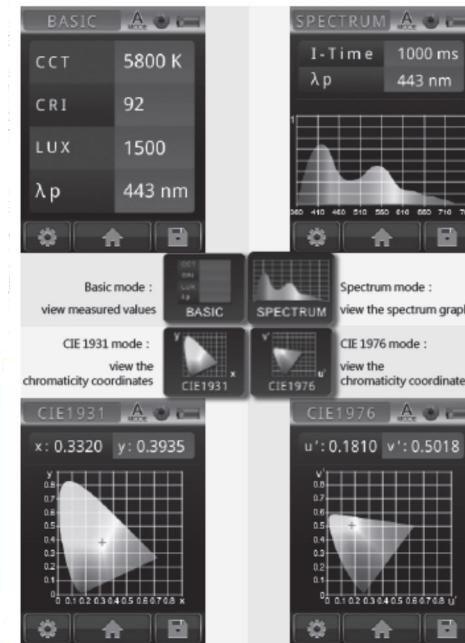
BASIC A MODE

| CCT | 5800 K |
|---|---|
| CRI | 92 |
| LUX | 1500 |
| λp | 443 nm |

SPECTRUM A MODE

| I-Time | 1000 ms |
|---|---|
| λp | 443 nm |

1

0

360 410 460 510 560 610 660 710 7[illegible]

Basic mode : view measured values

CCT CRI LUX λp

BASIC

SPECTRUM

Spectrum mode : view the spectrum graph

CIE 1931 mode : view the chromaticity coordinates

y x CIE1931

v' u' CIE1976

CIE 1976 mode : view the chromaticity coordinates

CIE1931 A MODE

x: 0.3320 y: 0.3935

y 0.8 0.7 0.6 0.5 0.4 0.3 0.2 0.1 0 0.1 0.2 0.3 0.4 0.5 0.6 0.7 0.8 x

CIE1976 A MODE

u': 0.1810 v': 0.5018

v' 0.8 0.7 0.6 0.5 0.4 0.3 0.2 0.1 0 0.1 0.2 0.3 0.4 0.5 0.6 0.7 0.8 u'